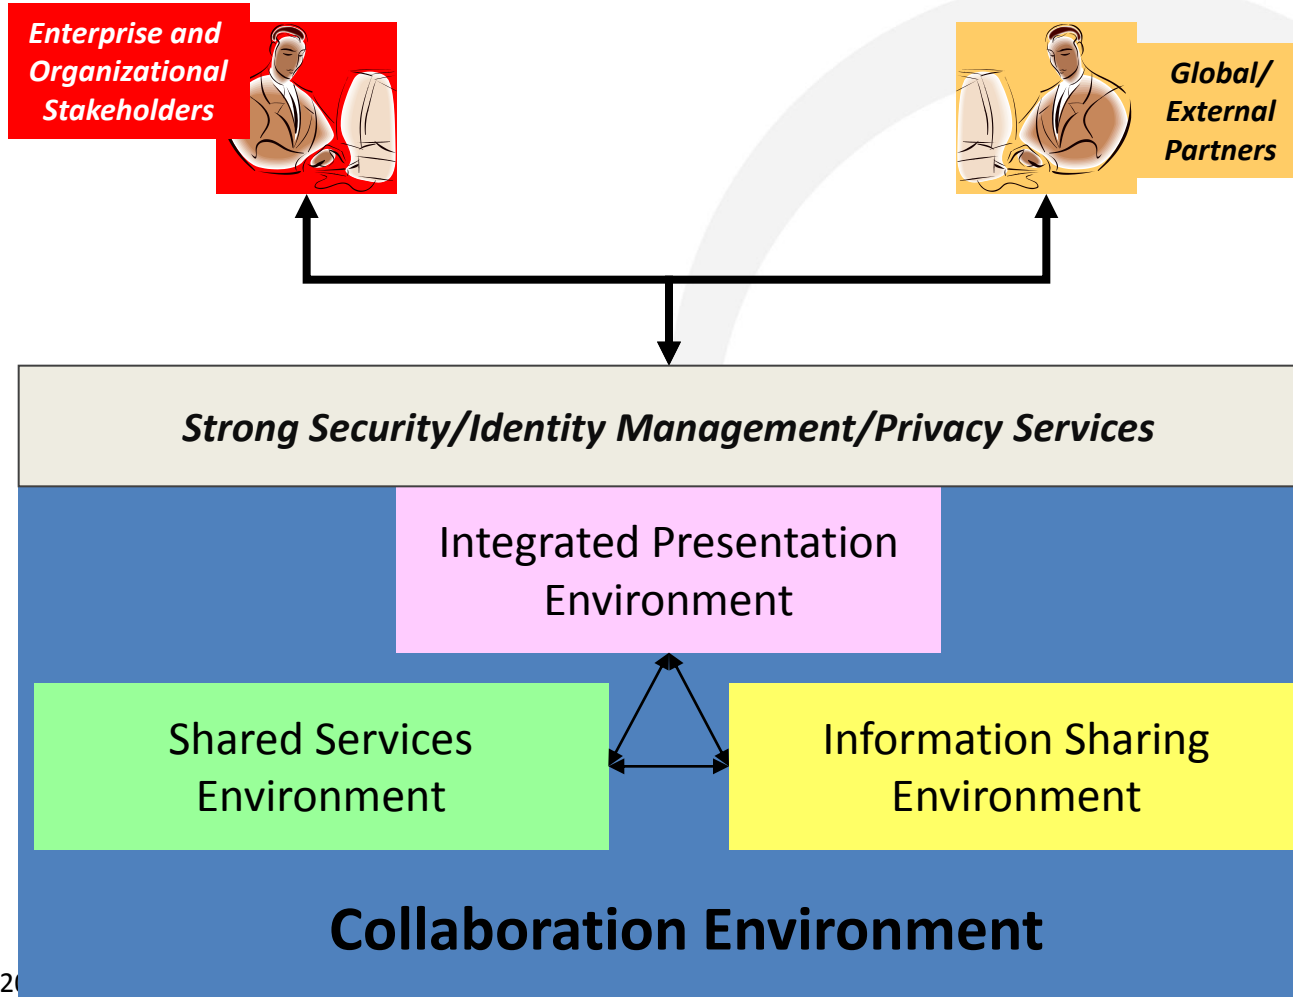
Enterprise and Organizational Stakeholders

Global/ External Partners

Strong Security/Identity Management/Privacy Services

Integrated Presentation Environment

Shared Services Environment

Information Sharing Environment

Collaboration Environment

2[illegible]